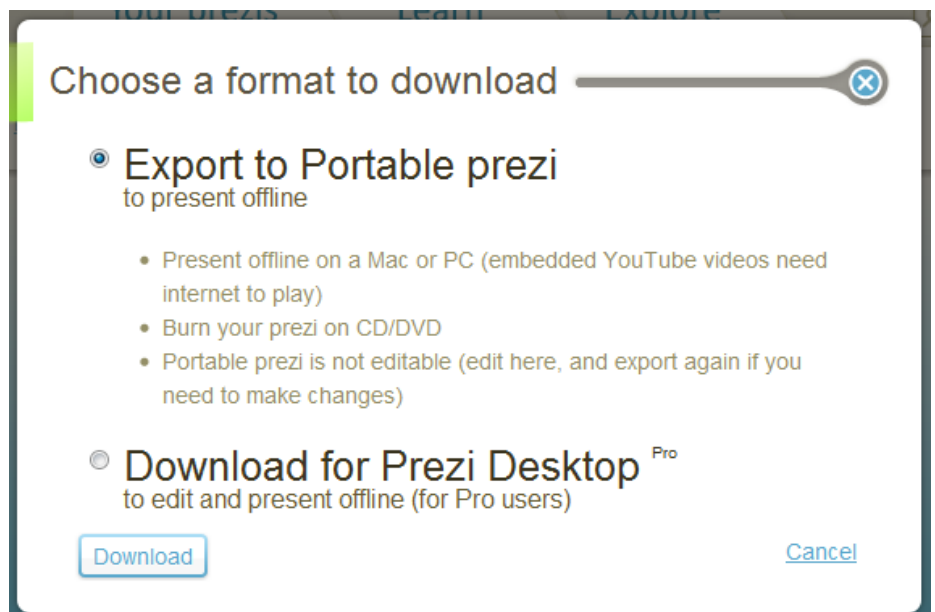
Your prezis Learn Explore

Choose a format to download

Export to Portable prezi
to present offline

- Present offline on a Mac or PC (embedded YouTube videos need internet to play)
- Burn your prezi on CD/DVD
- Portable prezi is not editable (edit here, and export again if you need to make changes)

Download for Prezi Desktop Pro
to edit and present offline (for Pro users)

Download

Cancel